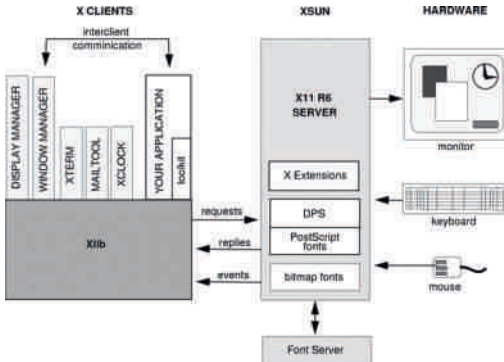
X CLIENTS

XSUN

HARDWARE

interclient comminication

DISPLAY MANAGER

WINDOW MANAGER

XTERM

MAILTOOL

XCLOCK

YOUR APPLICATION

toolkit

X11 R6 SERVER

monitor

X Extensions

keyboard

requests

DPS

Xlib

replies

PostScript fonts

events

bitmap fonts

mouse

Font Server